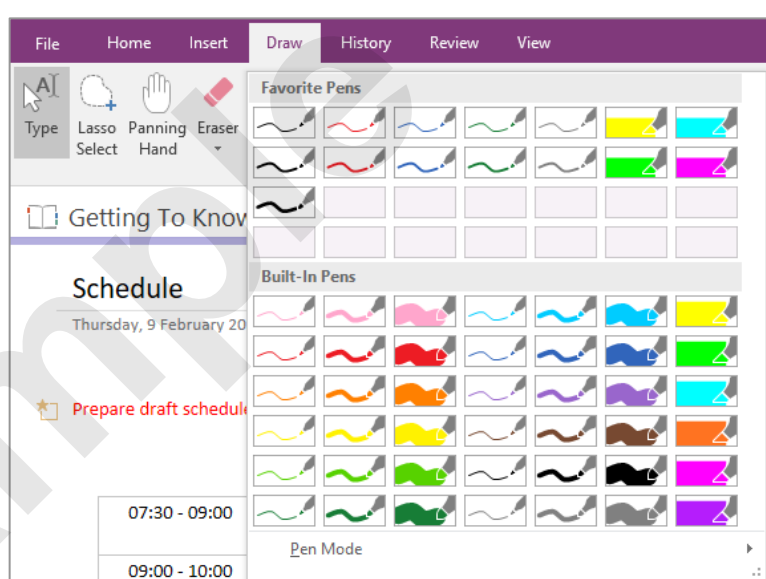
File Home Insert Draw History Review View

Type Lasso Select Panning Hand Eraser

Getting To Know

Schedule

Thursday, 9 February 20

Prepare draft schedule

07:30 - 09:00

09:00 - 10:00

Favorite Pens

Built-In Pens

Pen Mode